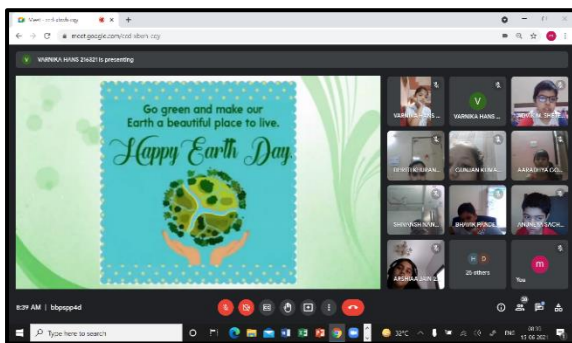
Meet - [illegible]

meet.google.com/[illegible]

VARNIKA HANS 216321 is presenting

Go green and make our Earth a beautiful place to live.

Happy Earth Day

VARNIKA HANS

VARNIKA HANS

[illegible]

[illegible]

GUNJAN KUMA...

AARADHYA GO...

SHIVANSH NAN...

BHAVIK PANDE...

ANANYA SACH...

AKSHARA JAIN

25 others

You

8:39 AM | bbpspp4d

Type here to search

32°C

ENG

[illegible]